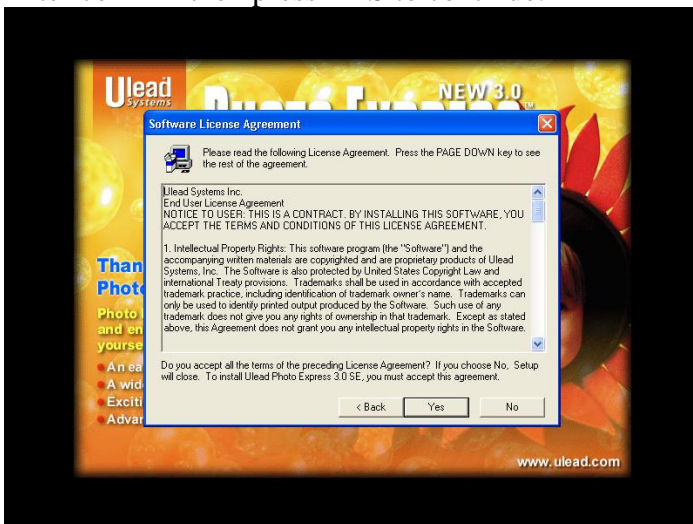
Ulead Systems

NEW 3.0

Software License Agreement

Please read the following License Agreement. Press the PAGE DOWN key to see the rest of the agreement.

Ulead Systems Inc.
End User License Agreement
NOTICE TO USER: THIS IS A CONTRACT. BY INSTALLING THIS SOFTWARE, YOU ACCEPT THE TERMS AND CONDITIONS OF THIS LICENSE AGREEMENT.

1. Intellectual Property Rights: This software program (the "Software") and the accompanying written materials are copyrighted and are proprietary products of Ulead Systems, Inc. The Software is also protected by United States Copyright Law and international Treaty provisions. Trademarks shall be used in accordance with accepted trademark practice, including identification of trademark owner's name. Trademarks can only be used to identify printed output produced by the Software. Such use of any trademark does not give you any rights of ownership in that trademark. Except as stated above, this Agreement does not grant you any intellectual property rights in the Software.

Do you accept all the terms of the preceding License Agreement? If you choose No, Setup will close. To install Ulead Photo Express 3.0 SE, you must accept this agreement.

< Back Yes No

Than
Photo
Photo
and en
yourse
An ea
A wid
Exciti
Advar

www.ulead.com